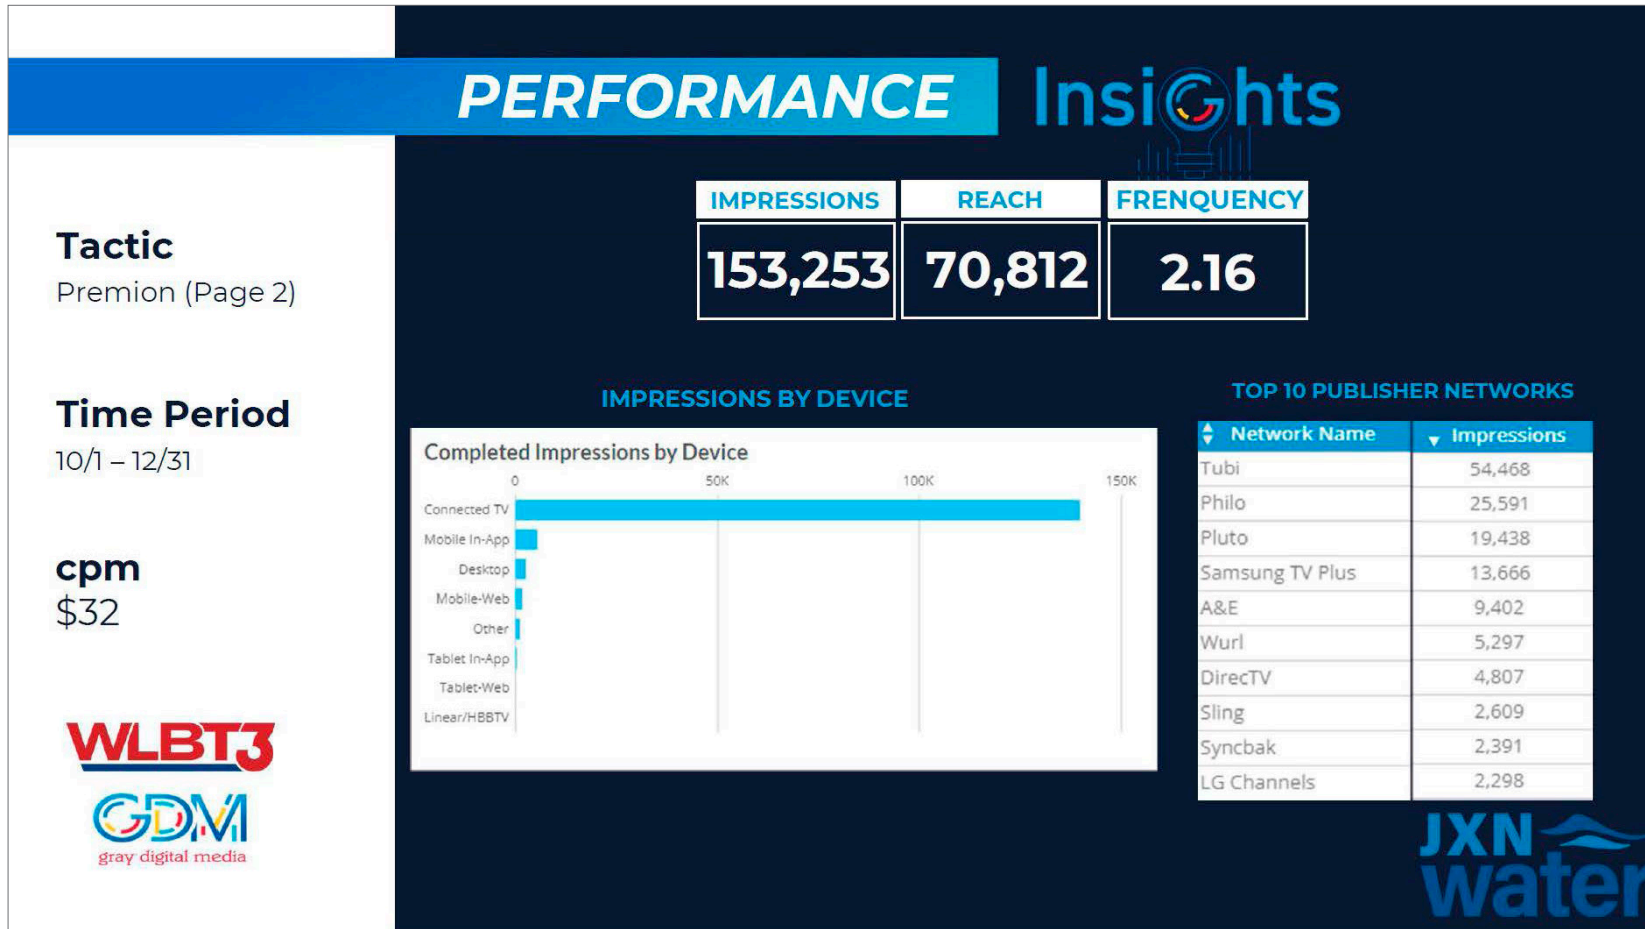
PERFORMANCE Insights

Tactic
Premion (Page 2)

Time Period
10/1 – 12/31

cpm
$32

WLBT3
GDM
gray digital media

| IMPRESSIONS | REACH | FRENQUENCY |
|---|---|---|
| 153,253 | 70,812 | 2.16 |

IMPRESSIONS BY DEVICE

Completed Impressions by Device

0 50K 100K 150K

Connected TV
Mobile In-App
Desktop
Mobile-Web
Other
Tablet In-App
Tablet-Web
Linear/HBBTV

TOP 10 PUBLISHER NETWORKS

| Network Name | Impressions |
|---|---|
| Tubi | 54,468 |
| Philo | 25,591 |
| Pluto | 19,438 |
| Samsung TV Plus | 13,666 |
| A&E | 9,402 |
| Wurl | 5,297 |
| DirecTV | 4,807 |
| Sling | 2,609 |
| Syncbak | 2,391 |
| LG Channels | 2,298 |

JXN water